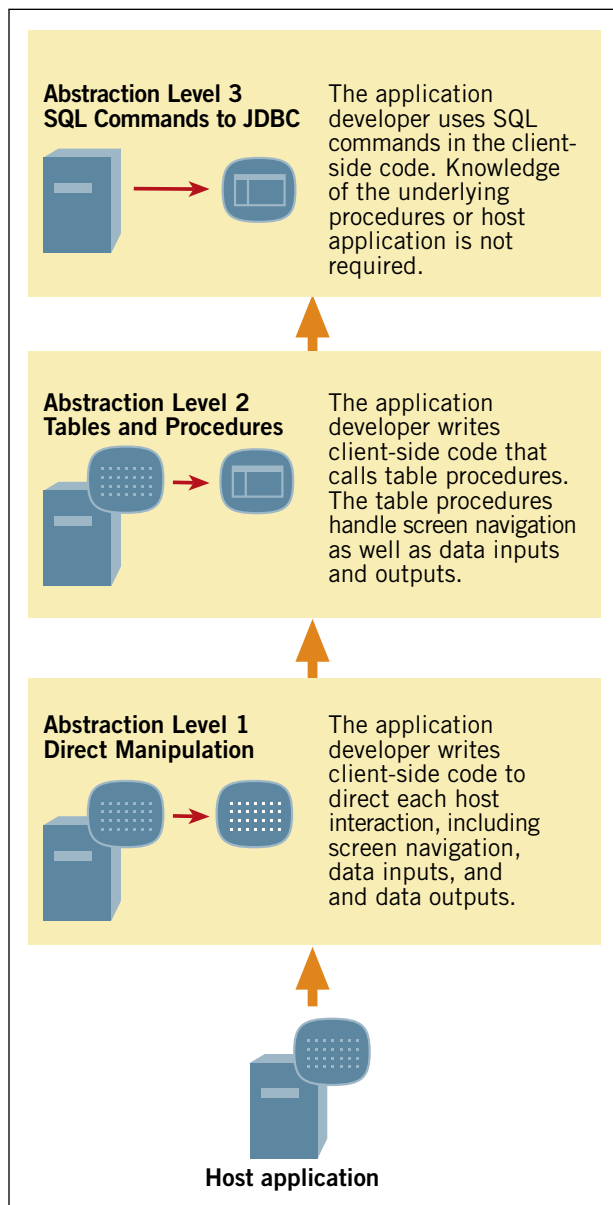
**Abstraction Level 3**
**SQL Commands to JDBC**

The application developer uses SQL commands in the client-side code. Knowledge of the underlying procedures or host application is not required.

**Abstraction Level 2**
**Tables and Procedures**

The application developer writes client-side code that calls table procedures. The table procedures handle screen navigation as well as data inputs and outputs.

**Abstraction Level 1**
**Direct Manipulation**

The application developer writes client-side code to direct each host interaction, including screen navigation, data inputs, and and data outputs.

**Host application**